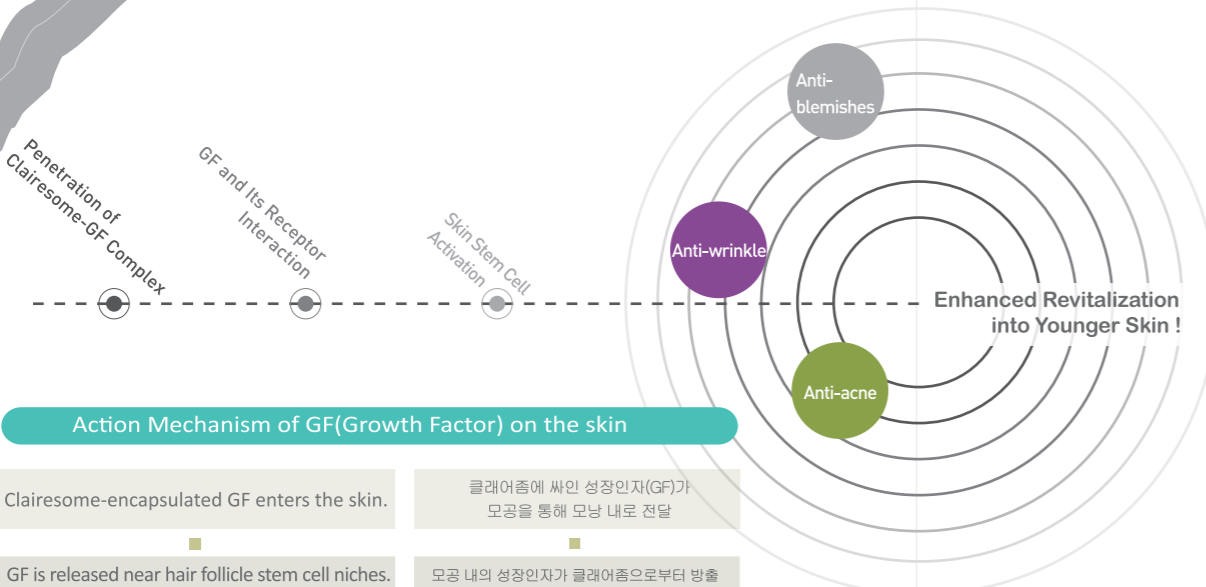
Penetration of Clairesome-GF Complex

GF and Its Receptor Interaction

Skin Stem Cell Activation

Anti-blemishes

Anti-wrinkle

Anti-acne

Enhanced Revitalization into Younger Skin !

Action Mechanism of GF(Growth Factor) on the skin

Clairesome-encapsulated GF enters the skin.

클래어좀에 싸인 성장인자(GF)가 모공을 통해 모낭 내로 전달

GF is released near hair follicle stem cell niches.

모공 내의 성장인자가 클래어좀으로부터 방출